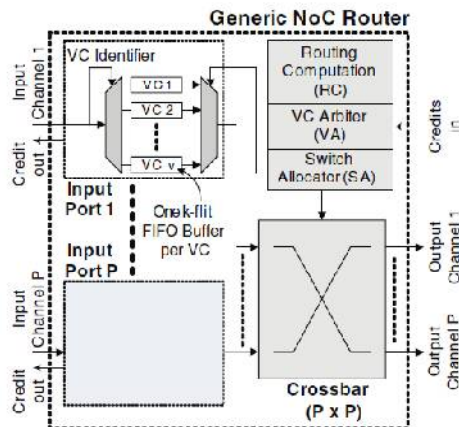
Generic NoC Router

Input Channel 1

Credit out

VC Identifier

VC 1

VC 2

VC v

Input Port 1

One k-flit FIFO Buffer per VC

Input Port P

Input Channel P

Credit out

Routing Computation (RC)

VC Arbiter (VA)

Switch Allocator (SA)

Credits in

Output Channel 1

Output Channel P

Crossbar (P x P)